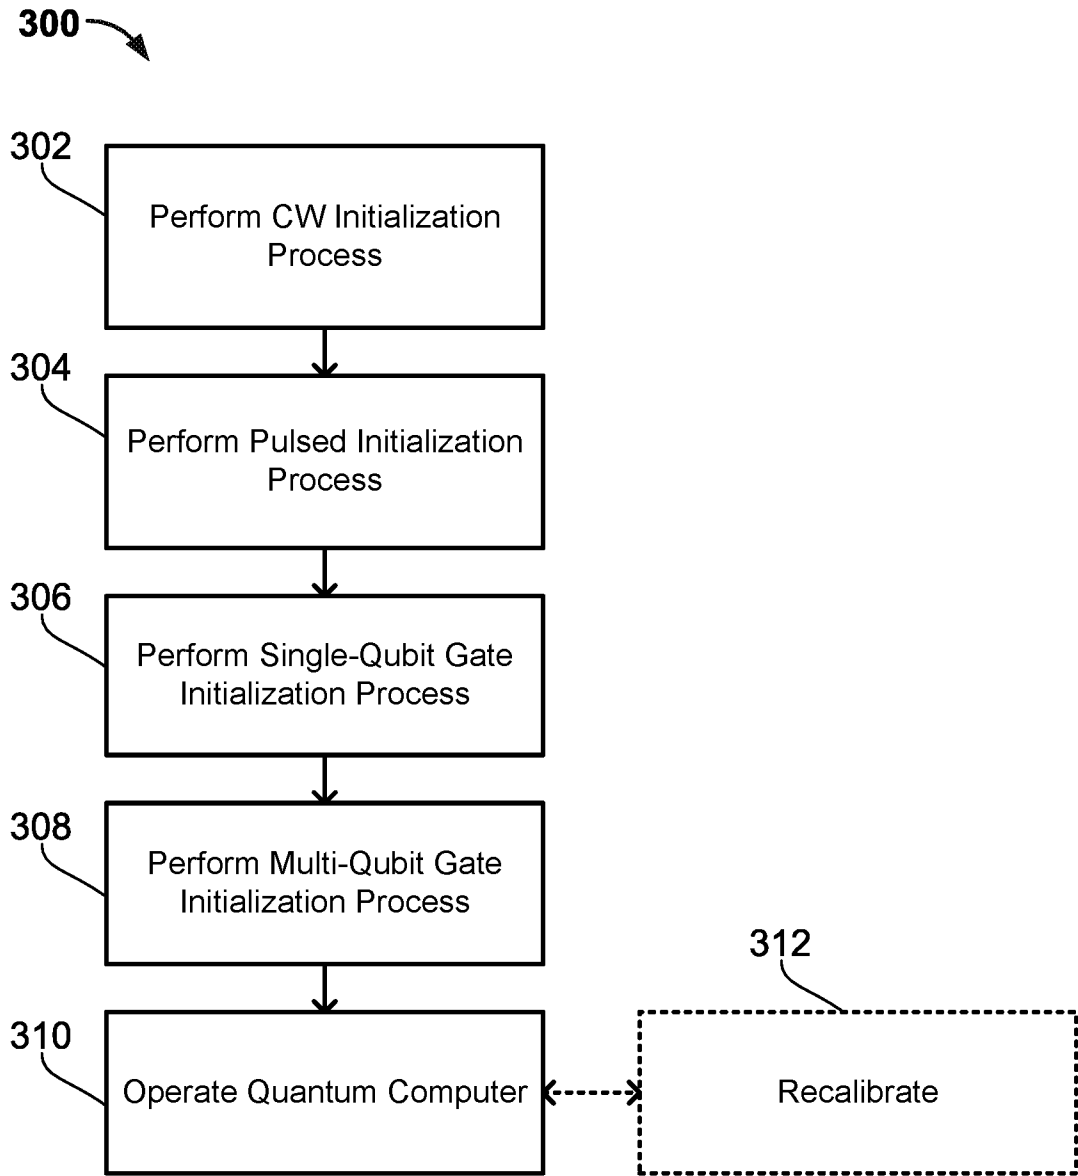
300

302

Perform CW Initialization Process

304

Perform Pulsed Initialization Process

306

Perform Single-Qubit Gate Initialization Process

308

Perform Multi-Qubit Gate Initialization Process

312

310

Operate Quantum Computer

Recalibrate